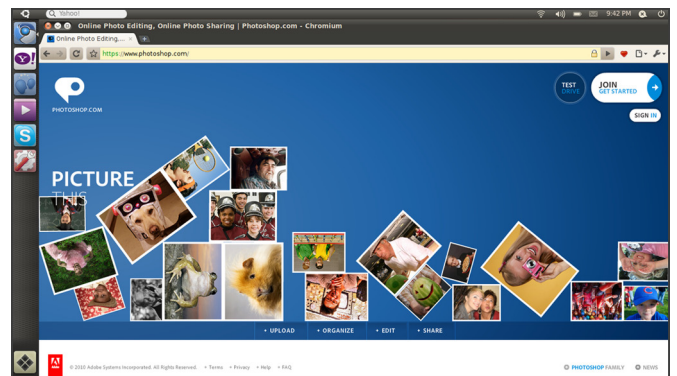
Yahoo!

9:42 PM

Online Photo Editing, Online Photo Sharing | Photoshop.com - Chromium

Online Photo Editing...

https://www.photoshop.com/

PHOTOSHOP.COM

TEST DRIVE

JOIN GET STARTED

SIGN IN

PICTURE THIS

• UPLOAD • ORGANIZE • EDIT • SHARE

© 2010 Adobe Systems Incorporated. All Rights Reserved. • Terms • Privacy • Help • FAQ

PHOTOSHOP FAMILY NEWS